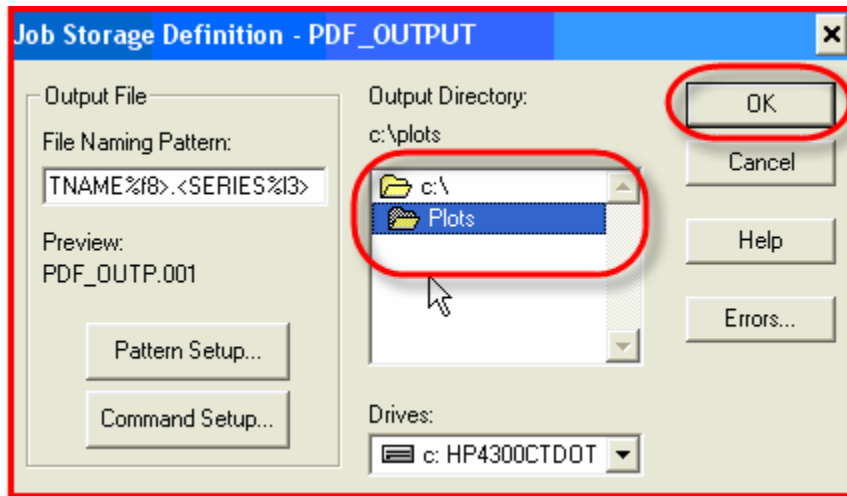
Job Storage Definition - PDF_OUTPUT

Output File

File Naming Pattern:

TNAME%f8>.<SERIES%l3>

Preview:

PDF_OUTP.001

Pattern Setup...

Command Setup...

Output Directory:

c:\plots

c:\

Plots

Drives:

c: HP4300CTDOT

OK

Cancel

Help

Errors...